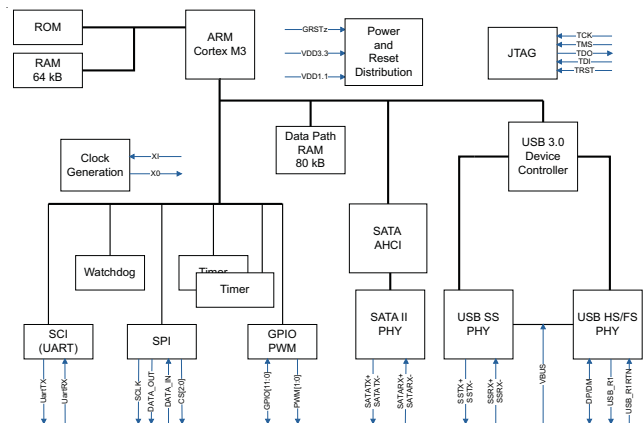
ROM

RAM
64 kB

ARM
Cortex M3

GRSTz
VDD3.3
VDD1.1

Power
and
Reset
Distribution

JTAG

TCK
TMS
TDO
TDI
TRST

Clock
Generation

XI
X0

Data Path
RAM
80 kB

USB 3.0
Device
Controller

SATA
AHCI

Watchdog

Timer
Timer

SCI
(UART)

SPI

GPIO
PWM

SATA II
PHY

USB SS
PHY

USB HS/FS
PHY

UartTX
UartRX
SCLK
DATA_OUT
DATA_IN
CS[2:0]
GPIO[11:0]
PWM[1:0]
SATATX+
SATATX-
SATARX+
SATARX-
SSTX+
SSTX-
SSRX+
SSRX-
VBUS
DP/DM
USB_R1
USB_R1RTN